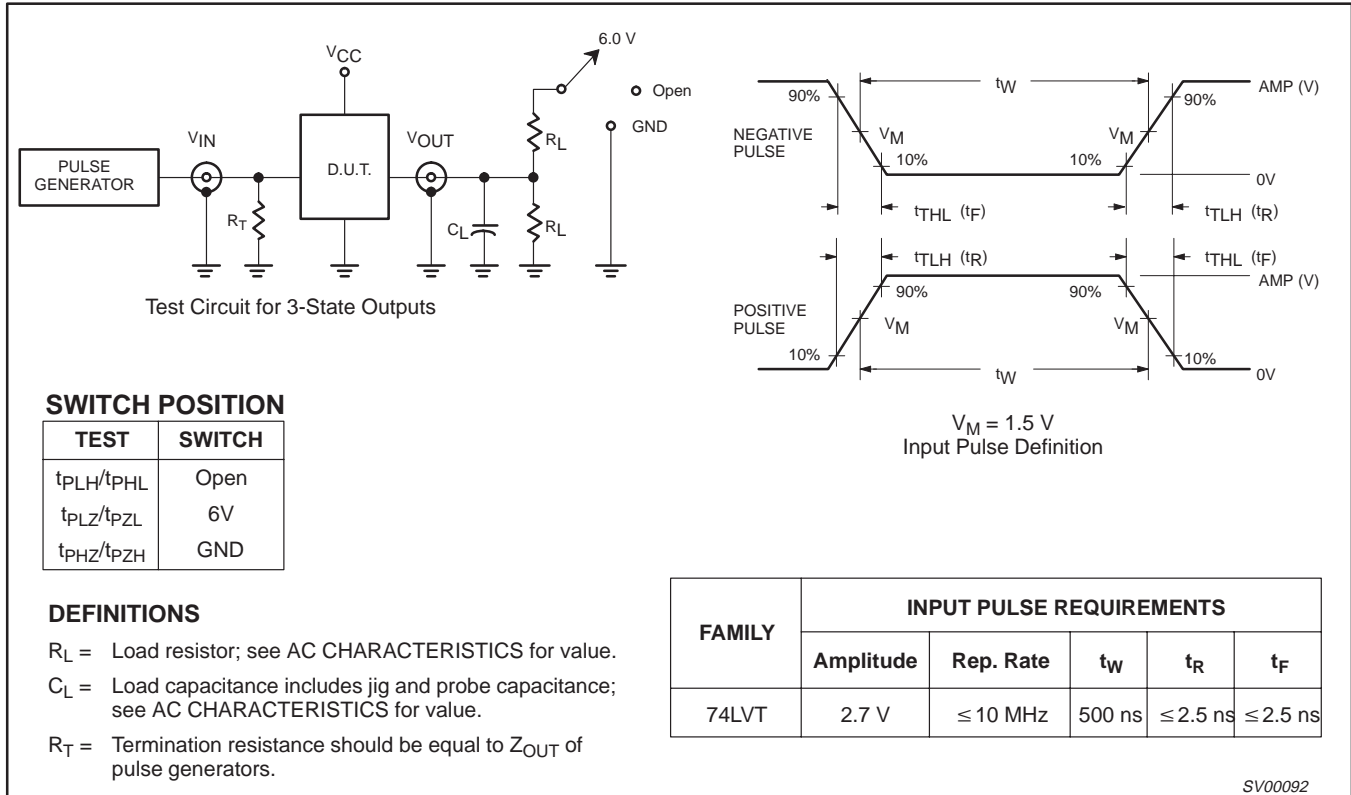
$V_{CC}$

6.0 V

Open

GND

$V_{IN}$

$V_{OUT}$

PULSE GENERATOR

D.U.T.

$R_T$

$C_L$

$R_L$

$R_L$

Test Circuit for 3-State Outputs

NEGATIVE PULSE

90%

$t_W$

AMP (V)

90%

$V_M$

$V_M$

10%

10%

0V

$t_{THL}$ ($t_F$)

$t_{TLH}$ ($t_R$)

$t_{TLH}$ ($t_R$)

$t_{THL}$ ($t_F$)

AMP (V)

POSITIVE PULSE

90%

90%

$V_M$

$V_M$

10%

10%

$t_W$

0V

$V_M$ = 1.5 V
Input Pulse Definition

SWITCH POSITION

| TEST | SWITCH |
|---|---|
| $t_{PLH}/t_{PHL}$ | Open |
| $t_{PLZ}/t_{PZL}$ | 6V |
| $t_{PHZ}/t_{PZH}$ | GND |

DEFINITIONS

$R_L$ = Load resistor; see AC CHARACTERISTICS for value.

$C_L$ = Load capacitance includes jig and probe capacitance; see AC CHARACTERISTICS for value.

$R_T$ = Termination resistance should be equal to $Z_{OUT}$ of pulse generators.

| FAMILY | INPUT PULSE REQUIREMENTS | | | | |
|---|---|---|---|---|---|
| | Amplitude | Rep. Rate | $t_W$ | $t_R$ | $t_F$ |
| 74LVT | 2.7 V | ≤ 10 MHz | 500 ns | ≤ 2.5 ns | ≤ 2.5 ns |

SV00092